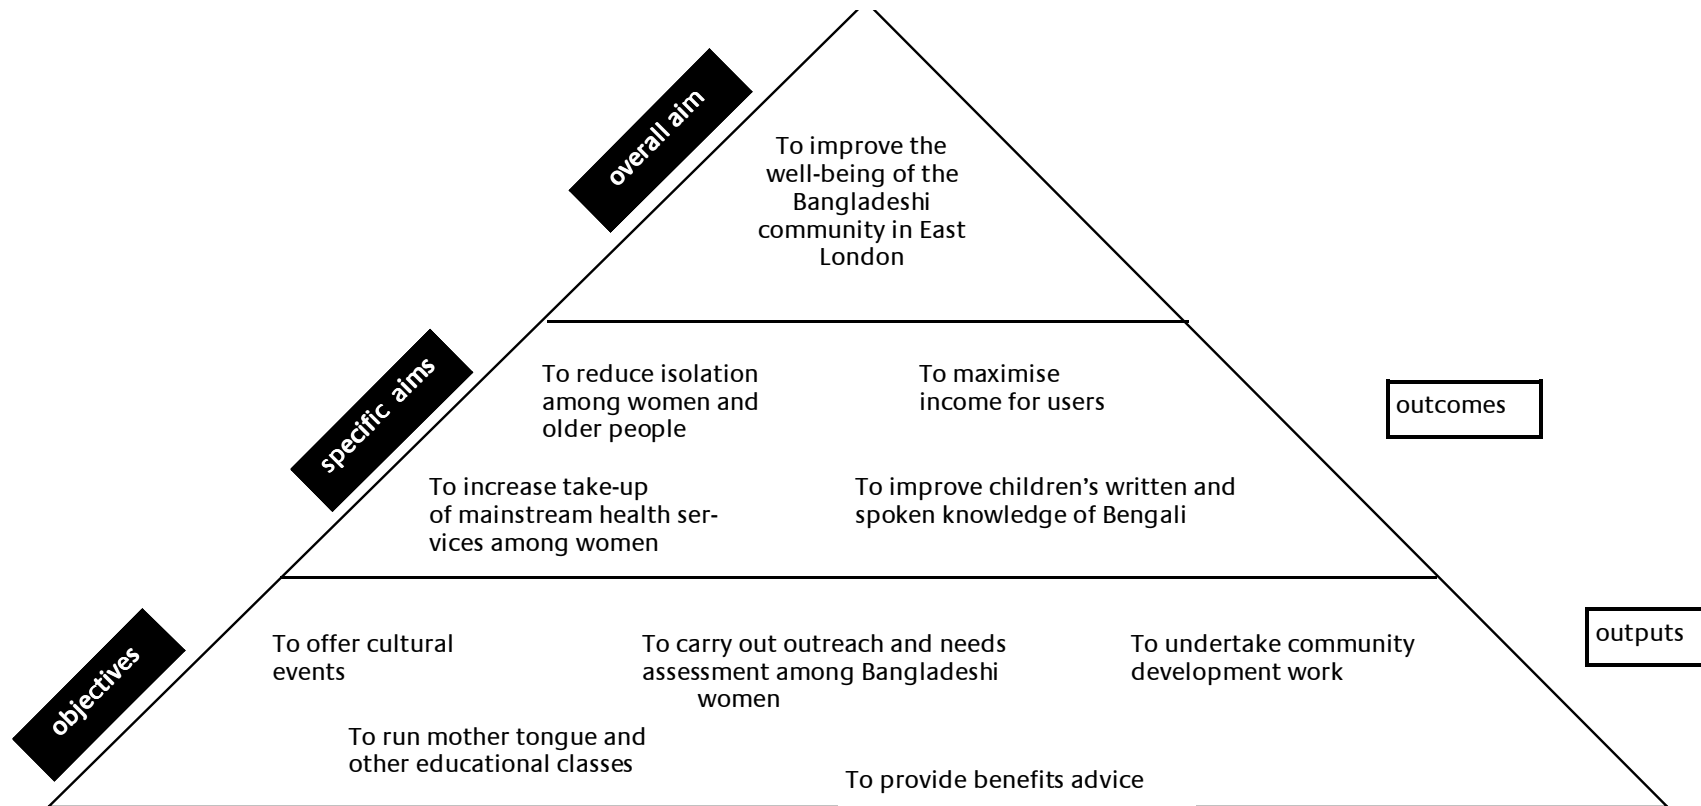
overall aim

To improve the well-being of the Bangladeshi community in East London

specific aims

To reduce isolation among women and older people

To maximise income for users

outcomes

To increase take-up of mainstream health services among women

To improve children's written and spoken knowledge of Bengali

objectives

To offer cultural events

To carry out outreach and needs assessment among Bangladeshi women

To undertake community development work

outputs

To run mother tongue and other educational classes

To provide benefits advice